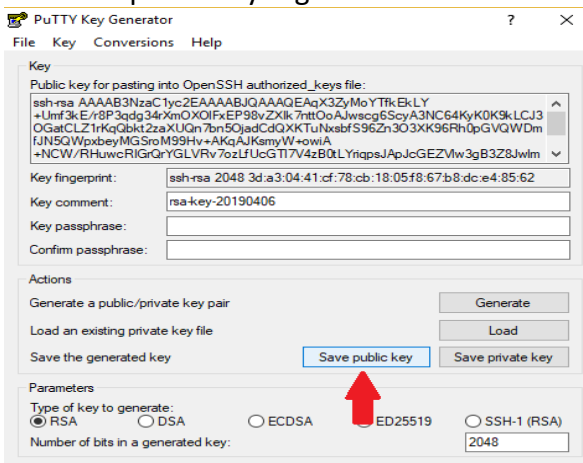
PuTTY Key Generator ? ×

File Key Conversions Help

Key

Public key for pasting into OpenSSH authorized_keys file:

ssh-rsa AAAAB3NzaC1yc2EAAAABJQAAAQEAqX3ZyMoYTfkEkLY
+Umf3kE/r8P3qdg34rXmOXOIFxEP98vZXIk7nttOoAJwscg6ScyA3NC64KyK0K9kLCJ3
OGatCLZ1rKqQbkt2zaXUQn7bn5OjadCdQXKTuNxsbfS96Zn3O3XK96Rh0pGVQWDm
fJN5QWpxbeyMGSroM99Hv+AKqAJKsmyW+owiA
+NCW/RHuwcRIGrQrYGLVRv7ozLfUcGTI7V4zB0tLYriqpsJApJcGEZVlw3gB3Z8Jwlm

Key fingerprint: ssh-rsa 2048 3d:a3:04:41:cf:78:cb:18:05:f8:67:b8:dc:e4:85:62

Key comment: rsa-key-20190406

Key passphrase:

Confirm passphrase:

Actions

Generate a public/private key pair Generate

Load an existing private key file Load

Save the generated key Save public key Save private key

Parameters

Type of key to generate:
RSA DSA ECDSA ED25519 SSH-1 (RSA)

Number of bits in a generated key: 2048